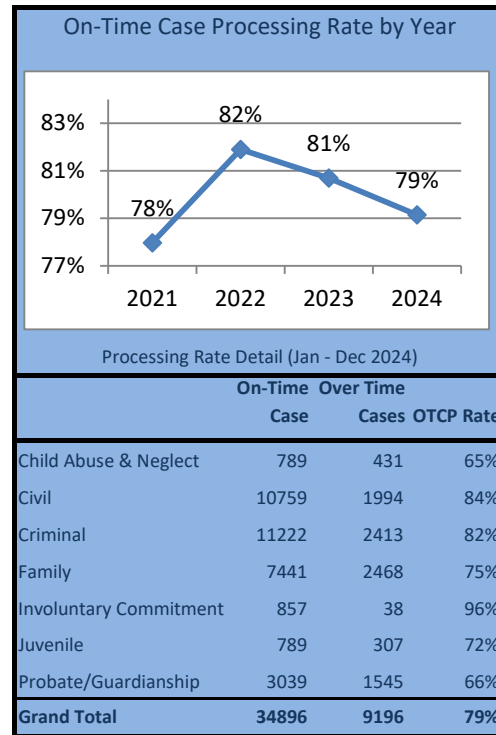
On-Time Case Processing Rate by Year

83%
81%
79%
77%

2021 2022 2023 2024

78% 82% 81% 79%

Processing Rate Detail (Jan - Dec 2024)

| | On-Time Case | Over Time Cases | OTCP Rate |
|---|---|---|---|
| Child Abuse & Neglect | 789 | 431 | 65% |
| Civil | 10759 | 1994 | 84% |
| Criminal | 11222 | 2413 | 82% |
| Family | 7441 | 2468 | 75% |
| Involuntary Commitment | 857 | 38 | 96% |
| Juvenile | 789 | 307 | 72% |
| Probate/Guardianship | 3039 | 1545 | 66% |
| **Grand Total** | **34896** | **9196** | **79%** |